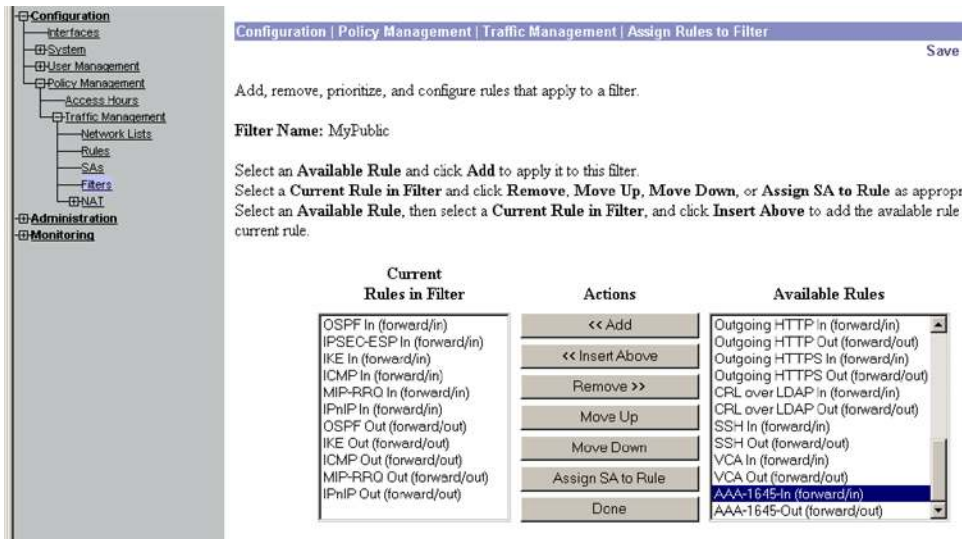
Configuration
Interfaces
System
User Management
Policy Management
Access Hours
Traffic Management
Network Lists
Rules
SAs
Filters
NAT
Administration
Monitoring

Configuration | Policy Management | Traffic Management | Assign Rules to Filter

Save

Add, remove, prioritize, and configure rules that apply to a filter.

Filter Name: MyPublic

Select an Available Rule and click Add to apply it to this filter.
Select a Current Rule in Filter and click Remove, Move Up, Move Down, or Assign SA to Rule as appropr
Select an Available Rule, then select a Current Rule in Filter, and click Insert Above to add the avalable rule current rule.

| Current Rules in Filter | Actions | Available Rules |
|---|---|---|
| OSPF In (forward/in) | << Add | Outgoing HTTP In (forward/in) |
| IPSEC-ESP In (forward/in) | << Insert Above | Outgoing HTTP Out (forward/out) |
| IKE In (forward/in) | Remove >> | Outgoing HTTPS In (forward/in) |
| ICMP In (forward/in) | Move Up | Outgoing HTTPS Out (forward/out) |
| MIP-RRQ In (forward/in) | Move Down | CRL over LDAP In (forward/in) |
| IPnIP In (forward/in) | Assign SA to Rule | CRL over LDAP Out (forward/out) |
| OSPF Out (forward/out) | Done | SSH In (forward/in) |
| IKE Out (forward/out) | | SSH Out (forward/out) |
| ICMP Out (forward/out) | | VCA In (forward/in) |
| MIP-RRQ Out (forward/out) | | VCA Out (forward/out) |
| IPnIP Out (forward/out) | | AAA-1645-In (forward/in) |
| | | AAA-1645-Out (forward/out) |